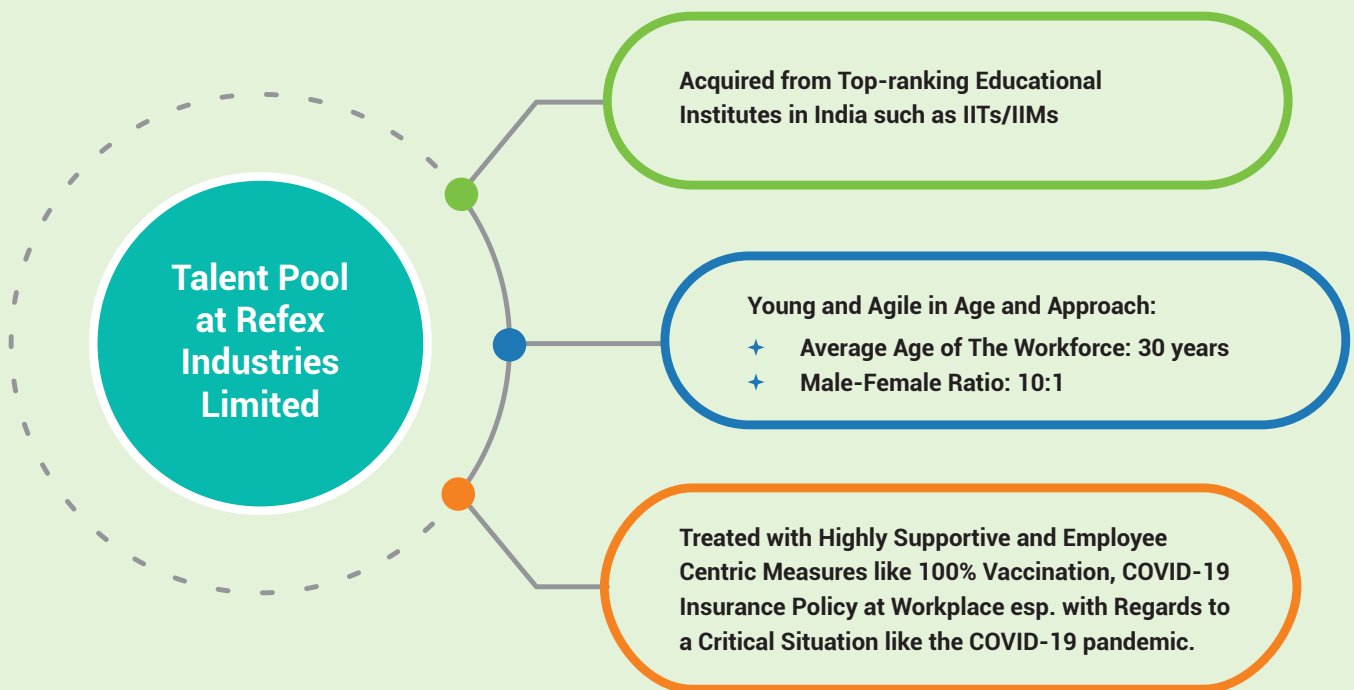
Talent Pool at Refex Industries Limited

Acquired from Top-ranking Educational Institutes in India such as IITs/IIMs

Young and Agile in Age and Approach:
- Average Age of The Workforce: 30 years
- Male-Female Ratio: 10:1

Treated with Highly Supportive and Employee Centric Measures like 100% Vaccination, COVID-19 Insurance Policy at Workplace esp. with Regards to a Critical Situation like the COVID-19 pandemic.